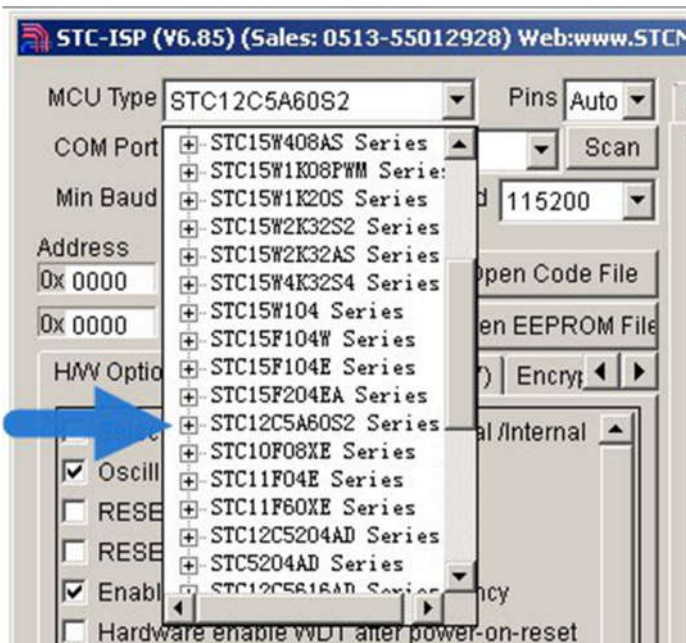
STC-ISP (V6.85) (Sales: 0513-55012928) Web:www.STC

MCU Type STC12C5A60S2

Pins Auto

COM Port

Scan

Min Baud

115200

Address

0x 0000

0x 0000

Open Code File

Open EEPROM File

H/W Optio

Encryp

STC15W408AS Series
STC15W1K08PWM Series
STC15W1K20S Series
STC15W2K32S2 Series
STC15W2K32AS Series
STC15W4K32S4 Series
STC15W104 Series
STC15F104W Series
STC15F104E Series
STC15F204EA Series
STC12C5A60S2 Series
STC10F08XE Series
STC11F04E Series
STC11F60XE Series
STC12C5204AD Series
STC5204AD Series
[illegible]

al /Internal

Oscill

RESE

RESE

Enabl

ncy

Hardware enable WDT after power-on-reset